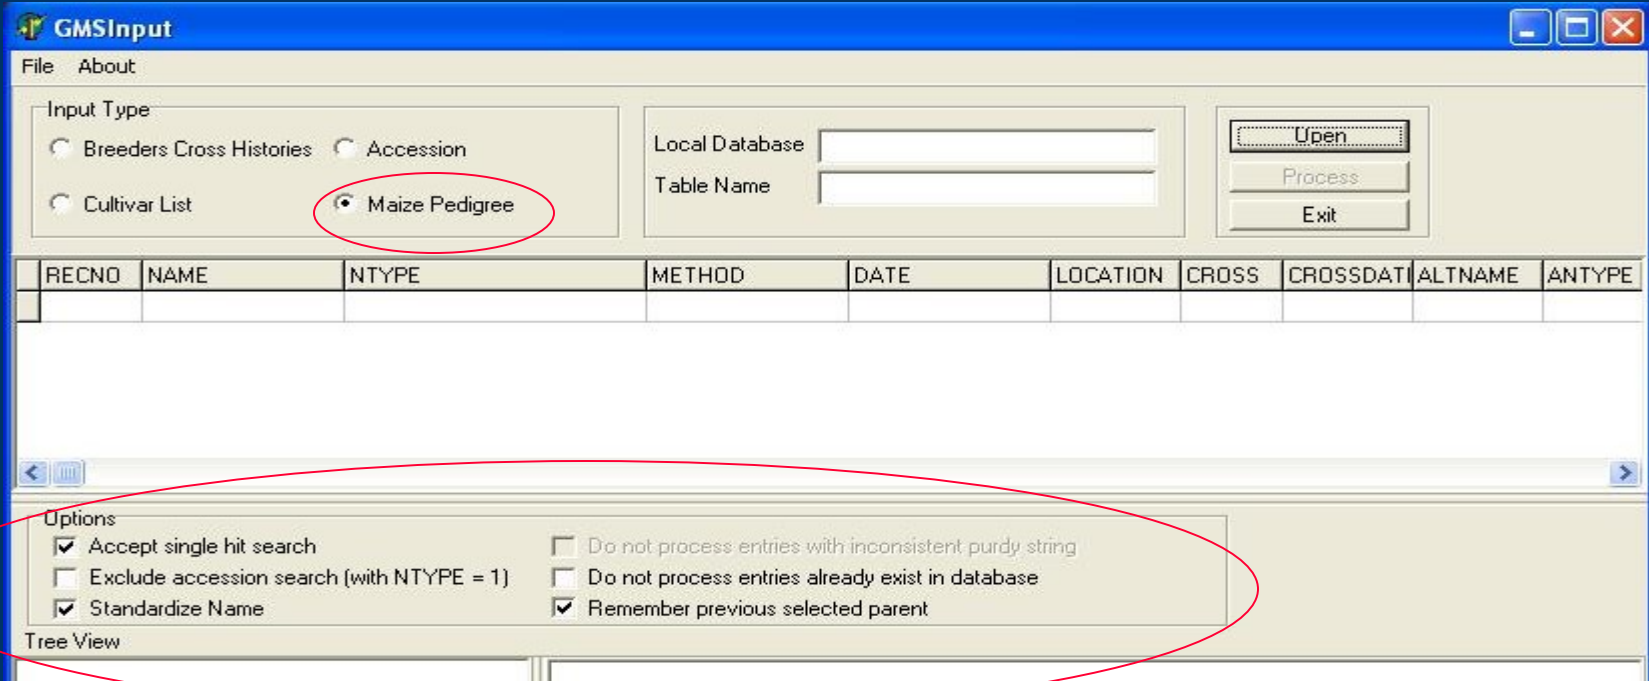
GMSInput

File About

Input Type

Breeders Cross Histories

Accession

Cultivar List

Maize Pedigree

Local Database

Table Name

Open

Process

Exit

| RECNO | NAME | NTYPE | METHOD | DATE | LOCATION | CROSS | CROSSDATI | ALTNAME | ANTYPE |
|---|---|---|---|---|---|---|---|---|---|
| | | | | | | | | | |

Options

Accept single hit search

Exclude accession search (with NTYPE = 1)

Standardize Name

Do not process entries with inconsistent purdy string

Do not process entries already exist in database

Remember previous selected parent

Tree View